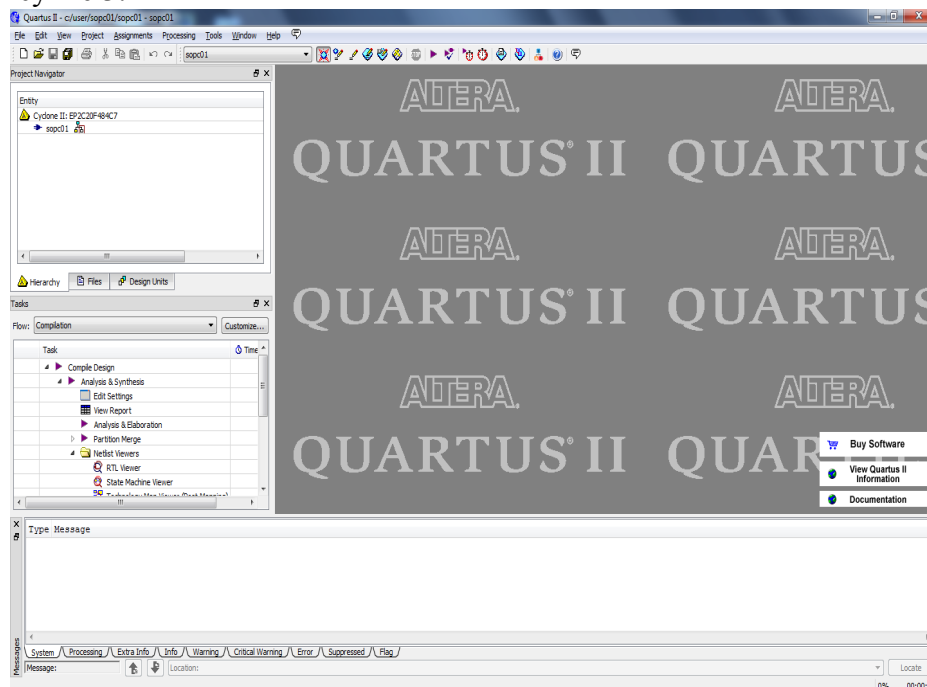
Quartus II - c:/user/sopc01/sopc01 - sopc01

File Edit View Project Assignments Processing Tools Window Help

sopc01

Project Navigator

Entity

Cyclone II: EP2C20F484C7

sopc01

Hierarchy Files Design Units

Tasks

Flow: Compilation Customize...

Task Time

Compile Design

Analysis & Synthesis

Edit Settings

View Report

Analysis & Elaboration

Partition Merge

Netlist Viewers

RTL Viewer

State Machine Viewer

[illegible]

ALTERA ALTERA

QUARTUS II QUARTUS

ALTERA ALTERA

QUARTUS II QUARTUS

ALTERA ALTERA

QUARTUS II QUAR

Buy Software

View Quartus II Information

Documentation

Type Message

Messages

System Processing Extra Info Info Warning Critical Warning Error Suppressed Flag

Message: Location: Locate

0% 00:00